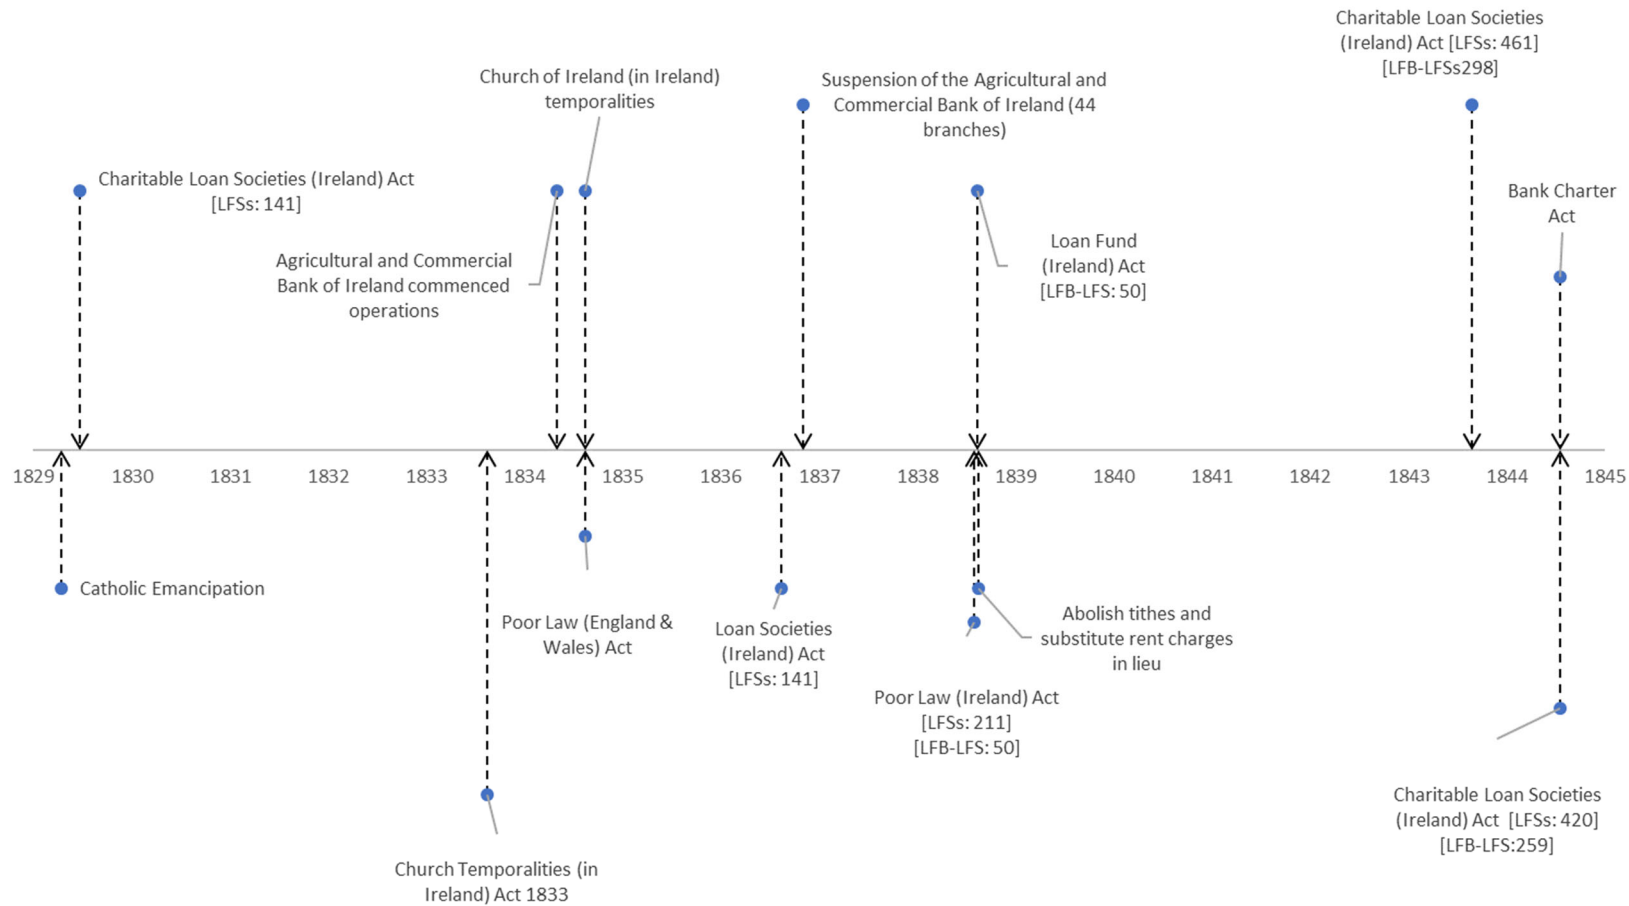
Charitable Loan Societies (Ireland) Act [LFSs: 461] [LFB-LFSs298]

Church of Ireland (in Ireland) temporalities

Suspension of the Agricultural and Commercial Bank of Ireland (44 branches)

Charitable Loan Societies (Ireland) Act [LFSs: 141]

Bank Charter Act

Agricultural and Commercial Bank of Ireland commenced operations

Loan Fund (Ireland) Act [LFB-LFS: 50]

1829 1830 1831 1832 1833 1834 1835 1836 1837 1838 1839 1840 1841 1842 1843 1844 1845

Catholic Emancipation

Poor Law (England & Wales) Act

Loan Societies (Ireland) Act [LFSs: 141]

Abolish tithes and substitute rent charges in lieu

Poor Law (Ireland) Act [LFSs: 211] [LFB-LFS: 50]

Church Temporalities (in Ireland) Act 1833

Charitable Loan Societies (Ireland) Act [LFSs: 420] [LFB-LFS:259]